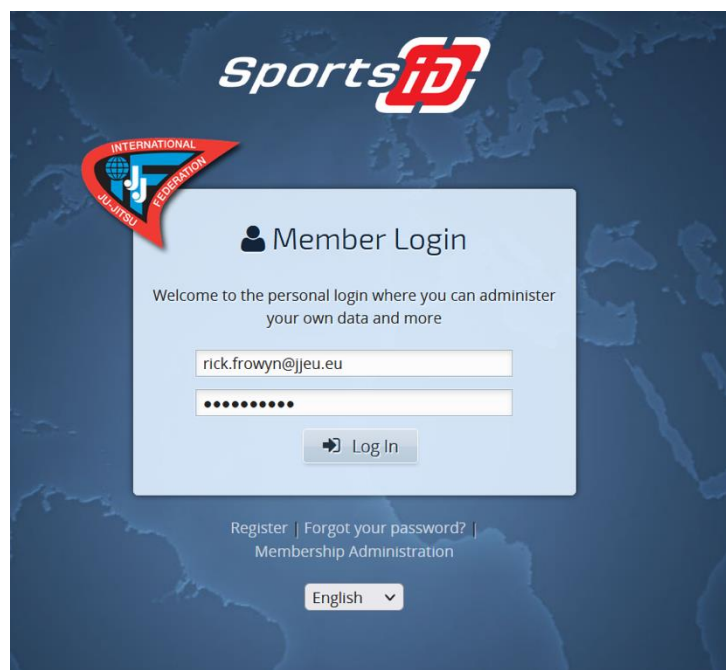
Sports iD

INTERNATIONAL JU-JITSU FEDERATION
JJIF

Member Login

Welcome to the personal login where you can administer your own data and more

rick.frowyn@jjeu.eu

••••••••••

Log In

Register | Forgot your password? | Membership Administration

English